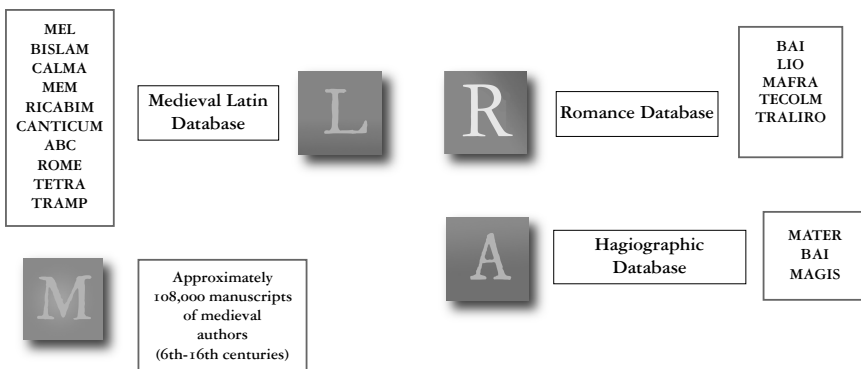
MEL
BISLAM
CALMA
MEM
RICABIM
CANTICUM
ABC
ROME
TETRA
TRAMP

Medieval Latin Database

L

R

Romance Database

BAI
LIO
MAFRA
TECOLM
TRALIRO

A

Hagiographic Database

MATER
BAI
MAGIS

M

Approximately 108,000 manuscripts of medieval authors (6th-16th centuries)